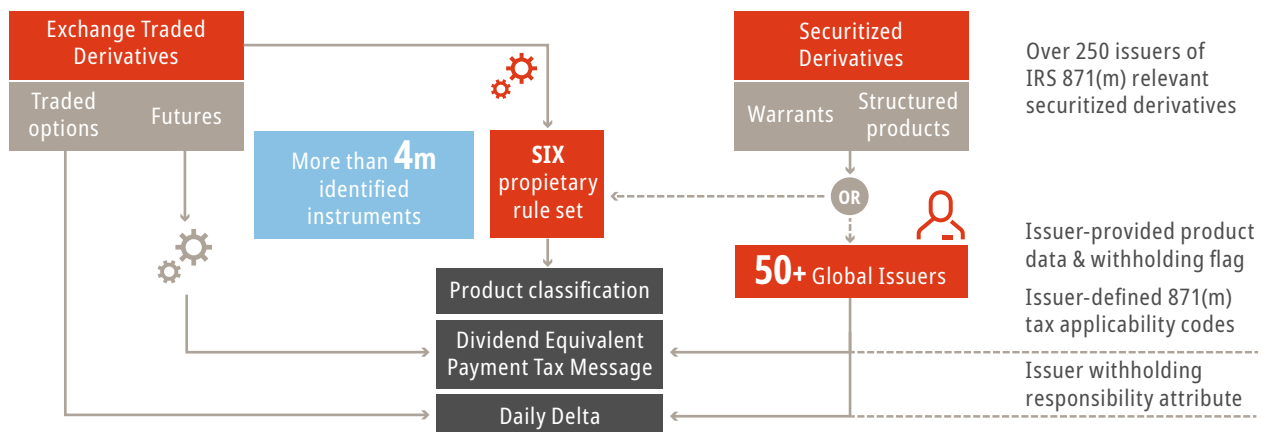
Exchange Traded Derivatives

Traded options

Futures

More than 4m identified instruments

SIX propietary rule set

Product classification

Dividend Equivalent Payment Tax Message

Daily Delta

Securitized Derivatives

Warrants

Structured products

OR

50+ Global Issuers

Over 250 issuers of IRS 871(m) relevant securitized derivatives

Issuer-provided product data & withholding flag

Issuer-defined 871(m) tax applicability codes

Issuer withholding responsibility attribute